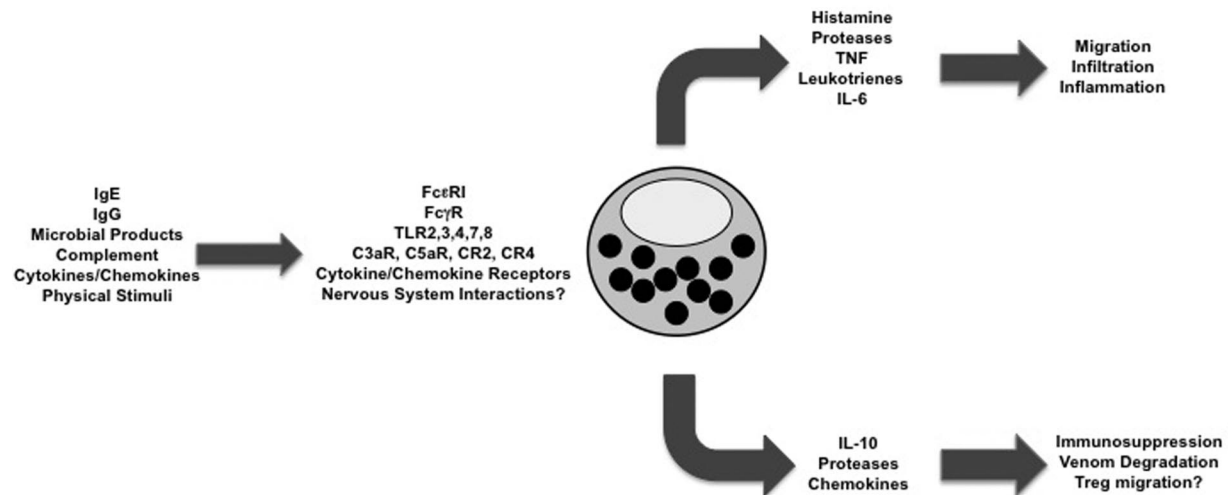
Histamine
Proteases
TNF
Leukotrienes
IL-6

Migration
Infiltration
Inflammation

IgE
IgG
Microbial Products
Complement
Cytokines/Chemokines
Physical Stimuli

Fc$\varepsilon$RI
Fc$\gamma$R
TLR2,3,4,7,8
C3aR, C5aR, CR2, CR4
Cytokine/Chemokine Receptors
Nervous System Interactions?

IL-10
Proteases
Chemokines

Immunosuppression
Venom Degradation
Treg migration?